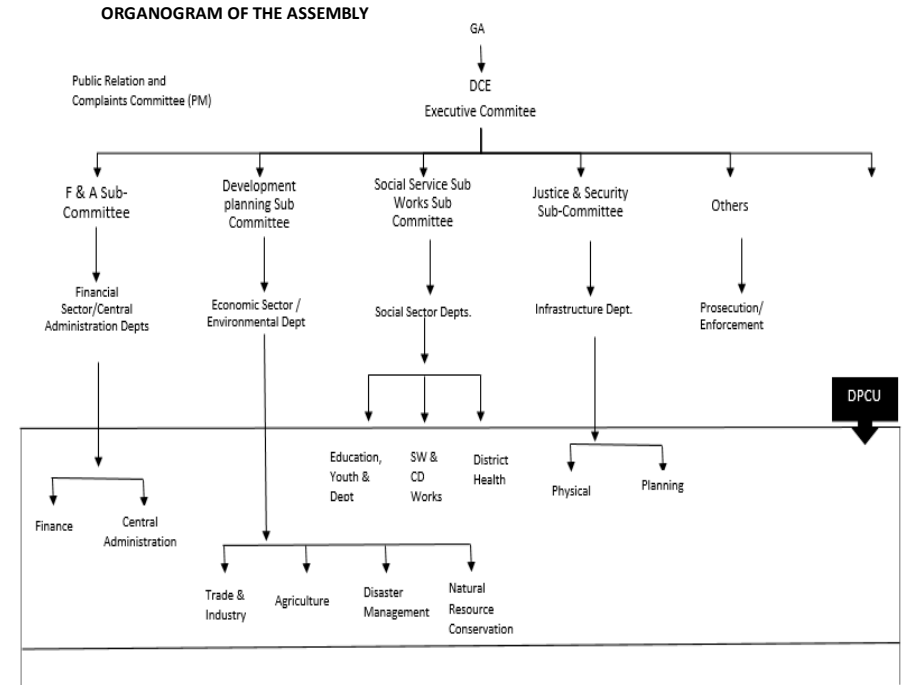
ORGANOGRAM OF THE ASSEMBLY

GA

DCE
Executive Commitee

Public Relation and Complaints Committee (PM)

F & A Sub-Committee

Financial Sector/Central Administration Depts

Development planning Sub Committee

Economic Sector / Environmental Dept

Social Service Sub Works Sub Committee

Social Sector Depts.

Justice & Security Sub-Committee

Infrastructure Dept.

Others

Prosecution/ Enforcement

DPCU

Finance

Central Administration

Education, Youth & Dept

SW & CD Works

District Health

Physical

Planning

Trade & Industry

Agriculture

Disaster Management

Natural Resource Conservation